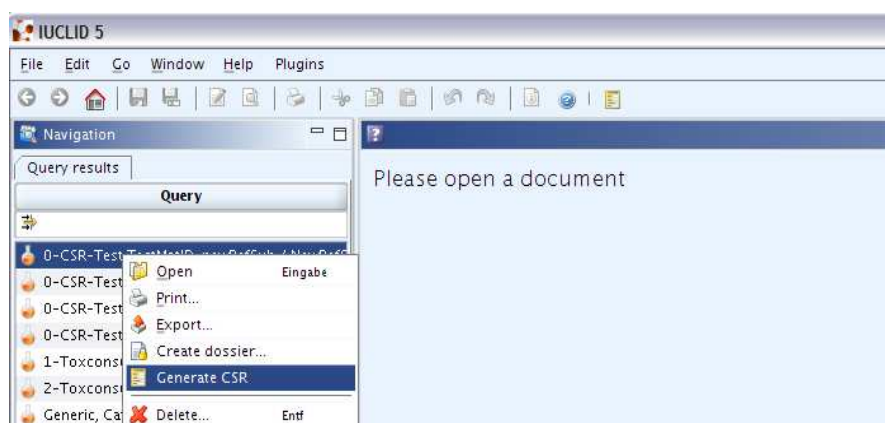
IUCLID 5

File Edit Go Window Help Plugins

Navigation

Query results

Query

0-CSR-Test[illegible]
0-CSR-Test
0-CSR-Test
0-CSR-Test
1-Toxcons
2-Toxcons
Generic, Ca

Open Eingabe
Print...
Export...
Create dossier...
Generate CSR
Delete... Entf

Please open a document